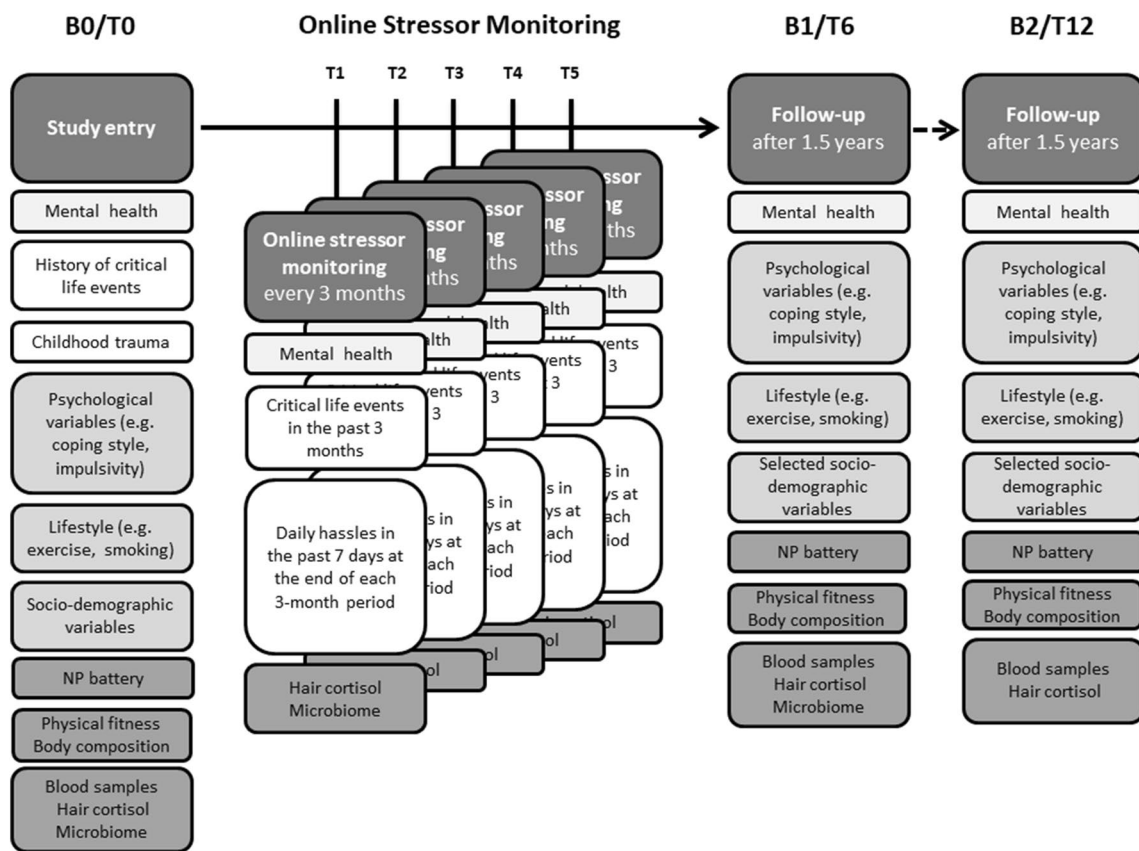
B0/T0

Study entry

Mental health

History of critical life events

Childhood trauma

Psychological variables (e.g. coping style, impulsivity)

Lifestyle (e.g. exercise, smoking)

Socio-demographic variables

NP battery

Physical fitness Body composition

Blood samples Hair cortisol Microbiome

Online Stressor Monitoring

T1 T2 T3 T4 T5

Online stressor monitoring every 3 months

Mental health

Critical life events in the past 3 months

Daily hassles in the past 7 days at the end of each 3-month period

Hair cortisol Microbiome

B1/T6

Follow-up after 1.5 years

Mental health

Psychological variables (e.g. coping style, impulsivity)

Lifestyle (e.g. exercise, smoking)

Selected socio-demographic variables

NP battery

Physical fitness Body composition

Blood samples Hair cortisol Microbiome

B2/T12

Follow-up after 1.5 years

Mental health

Psychological variables (e.g. coping style, impulsivity)

Lifestyle (e.g. exercise, smoking)

Selected socio-demographic variables

NP battery

Physical fitness Body composition

Blood samples Hair cortisol